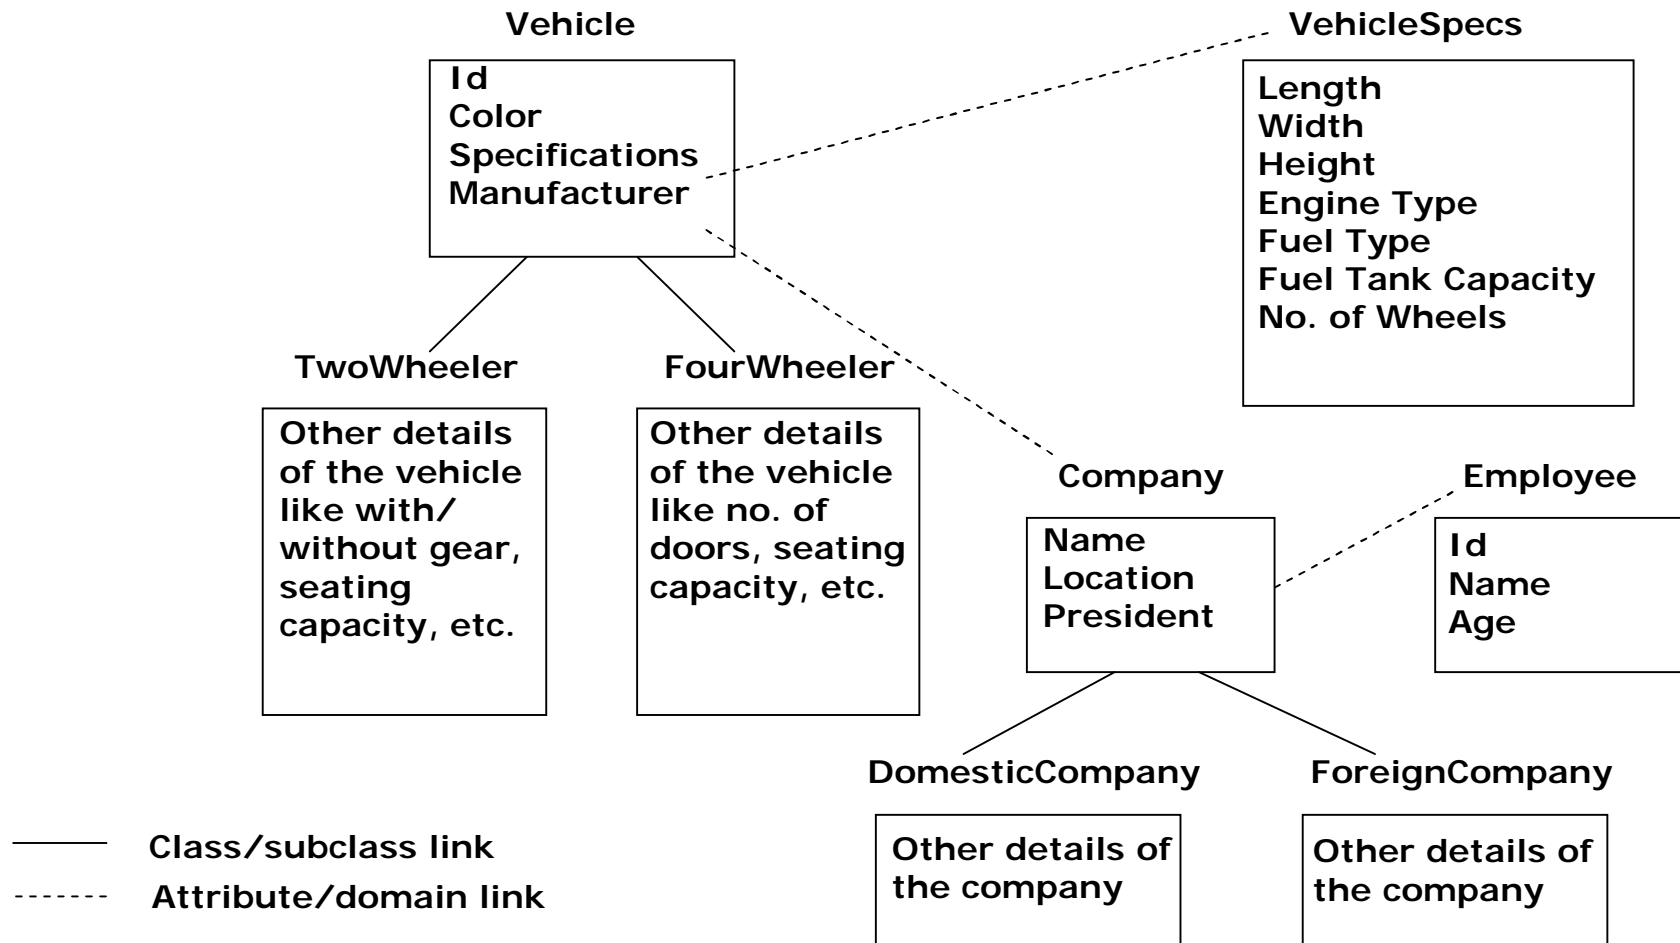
Vehicle

Id
Color
Specifications
Manufacturer

VehicleSpecs

Length
Width
Height
Engine Type
Fuel Type
Fuel Tank Capacity
No. of Wheels

TwoWheeler

Other details of the vehicle like with/ without gear, seating capacity, etc.

FourWheeler

Other details of the vehicle like no. of doors, seating capacity, etc.

Company

Name
Location
President

Employee

Id
Name
Age

DomesticCompany

Other details of the company

ForeignCompany

Other details of the company

Class/subclass link
Attribute/domain link